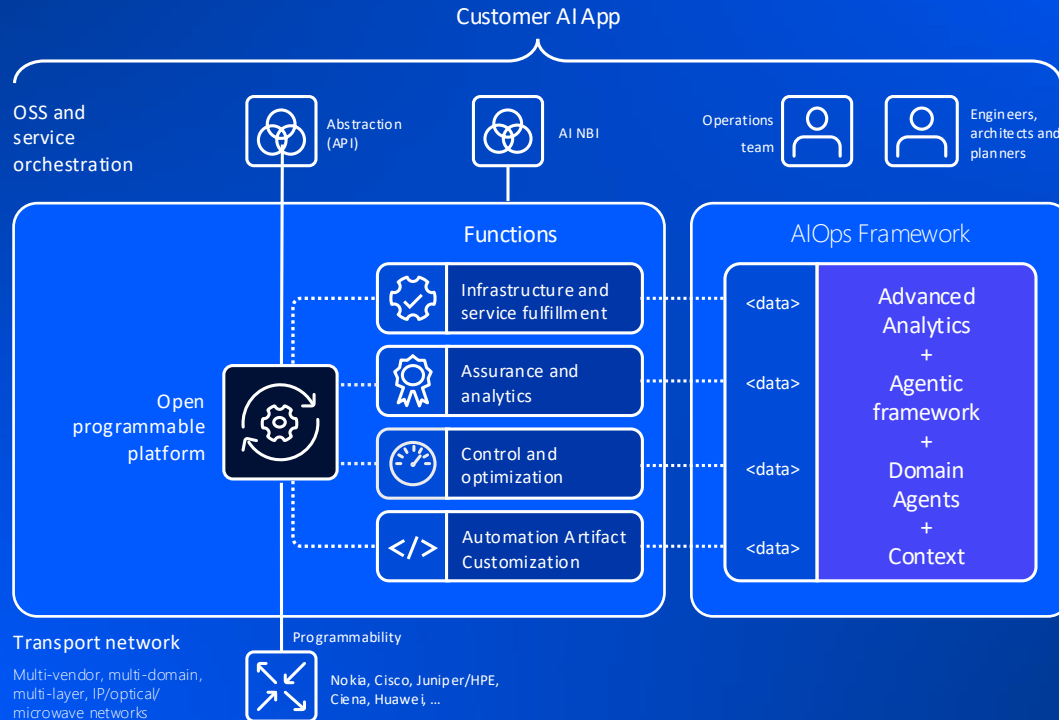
Customer AI App

OSS and service orchestration

Abstraction (API)

AI NBI

Operations team

Engineers, architects and planners

Functions

AIOps Framework

Infrastructure and service fulfillment

Assurance and analytics

Control and optimization

Automation Artifact Customization

Open programmable platform

<data>

<data>

<data>

<data>

Advanced Analytics + Agentic framework + Domain Agents + Context

Transport network

Multi-vendor, multi-domain, multi-layer, IP/optical/ microwave networks

Programmability

Nokia, Cisco, Juniper/HPE, Ciena, Huawei, ...